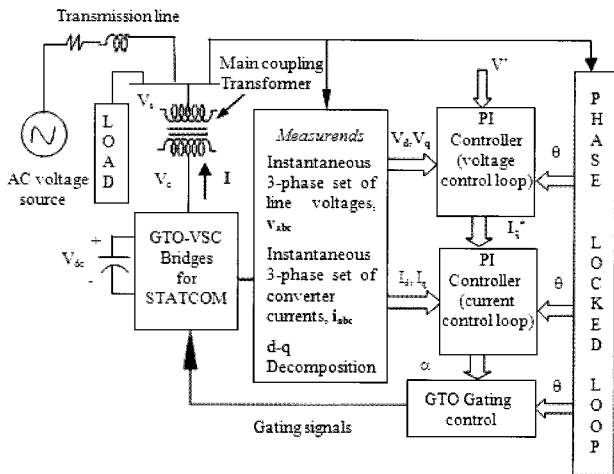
Transmission line

Main coupling Transformer

$V_s$

L O A D

$V_c$

I

AC voltage source

$V_{dc}$

+

-

GTO-VSC Bridges for STATCOM

*Measurends*

Instantaneous 3-phase set of line voltages, $\mathbf{v_{abc}}$

Instantaneous 3-phase set of converter currents, $\mathbf{i_{abc}}$

d-q Decomposition

$V_d, V_q$

$I_d, I_q$

$V^*$

PI Controller (voltage control loop)

$\theta$

$I_q^*$

PI Controller (current control loop)

$\theta$

$\alpha$

GTO Gating control

$\theta$

Gating signals

P H A S E L O C K E D L O O P